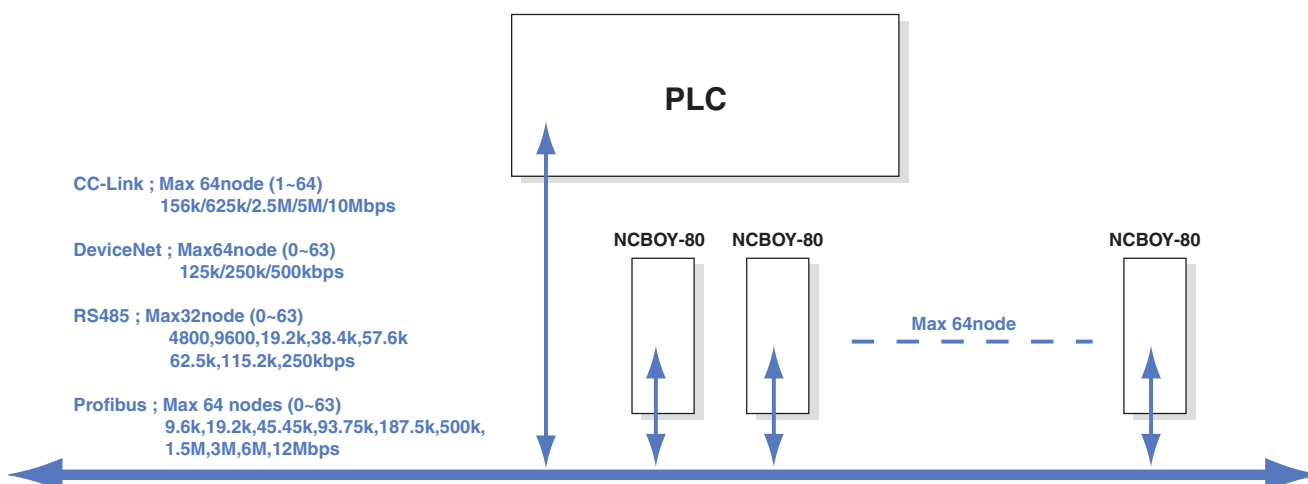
PLC

CC-Link ; Max 64node (1~64)
156k/625k/2.5M/5M/10Mbps

DeviceNet ; Max64node (0~63)
125k/250k/500kbps

RS485 ; Max32node (0~63)
4800,9600,19.2k,38.4k,57.6k
62.5k,115.2k,250kbps

Profibus ; Max 64 nodes (0~63)
9.6k,19.2k,45.45k,93.75k,187.5k,500k,
1.5M,3M,6M,12Mbps

NCBOY-80

NCBOY-80

Max 64node

NCBOY-80